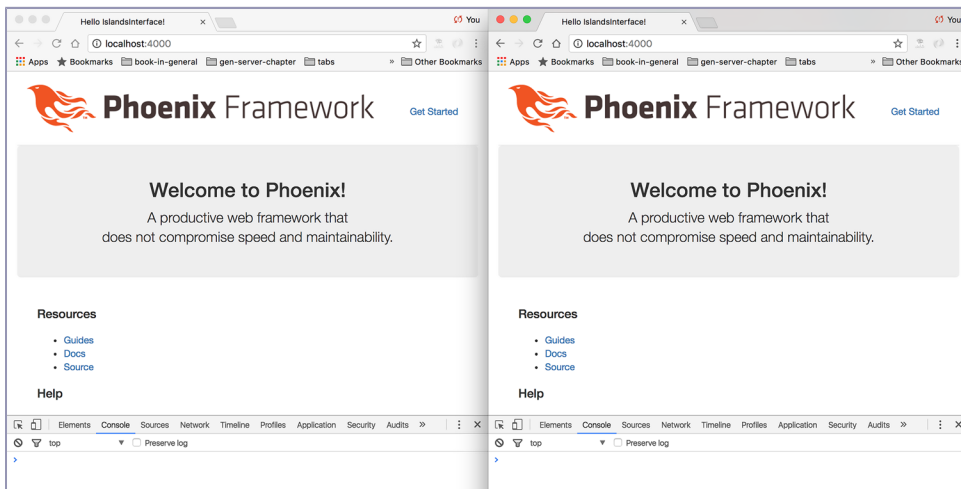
Hello IslandsInterface! ×

You

localhost:4000

Apps Bookmarks book-in-general gen-server-chapter tabs » Other Bookmarks

Phoenix Framework

Get Started

Welcome to Phoenix!

A productive web framework that does not compromise speed and maintainability.

Resources

- Guides
- Docs
- Source

Help

Elements Console Sources Network Timeline Profiles Application Security Audits »

top ▼ Preserve log

>

Hello IslandsInterface! ×

You

localhost:4000

Apps Bookmarks book-in-general gen-server-chapter tabs » Other Bookmarks

Phoenix Framework

Get Started

Welcome to Phoenix!

A productive web framework that does not compromise speed and maintainability.

Resources

- Guides
- Docs
- Source

Help

Elements Console Sources Network Timeline Profiles Application Security Audits »

top ▼ Preserve log

>